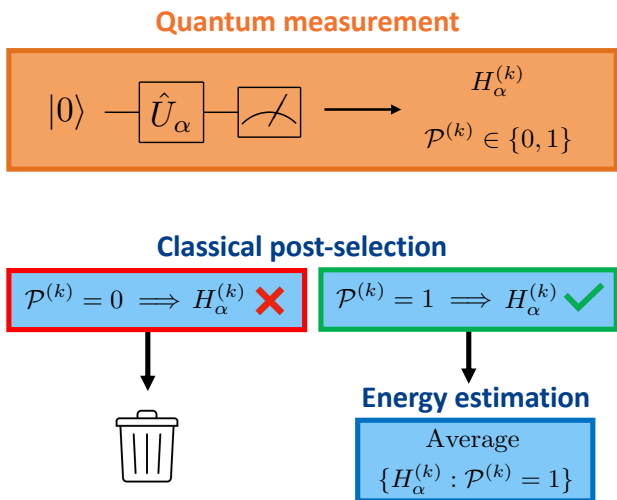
Quantum measurement

$|0\rangle$ $\hat{U}_\alpha$

$H_\alpha^{(k)}$

$\mathcal{P}^{(k)} \in \{0,1\}$

Classical post-selection

$\mathcal{P}^{(k)} = 0 \implies H_\alpha^{(k)}$

$\mathcal{P}^{(k)} = 1 \implies H_\alpha^{(k)}$

Energy estimation

Average

$\{H_\alpha^{(k)} : \mathcal{P}^{(k)} = 1\}$